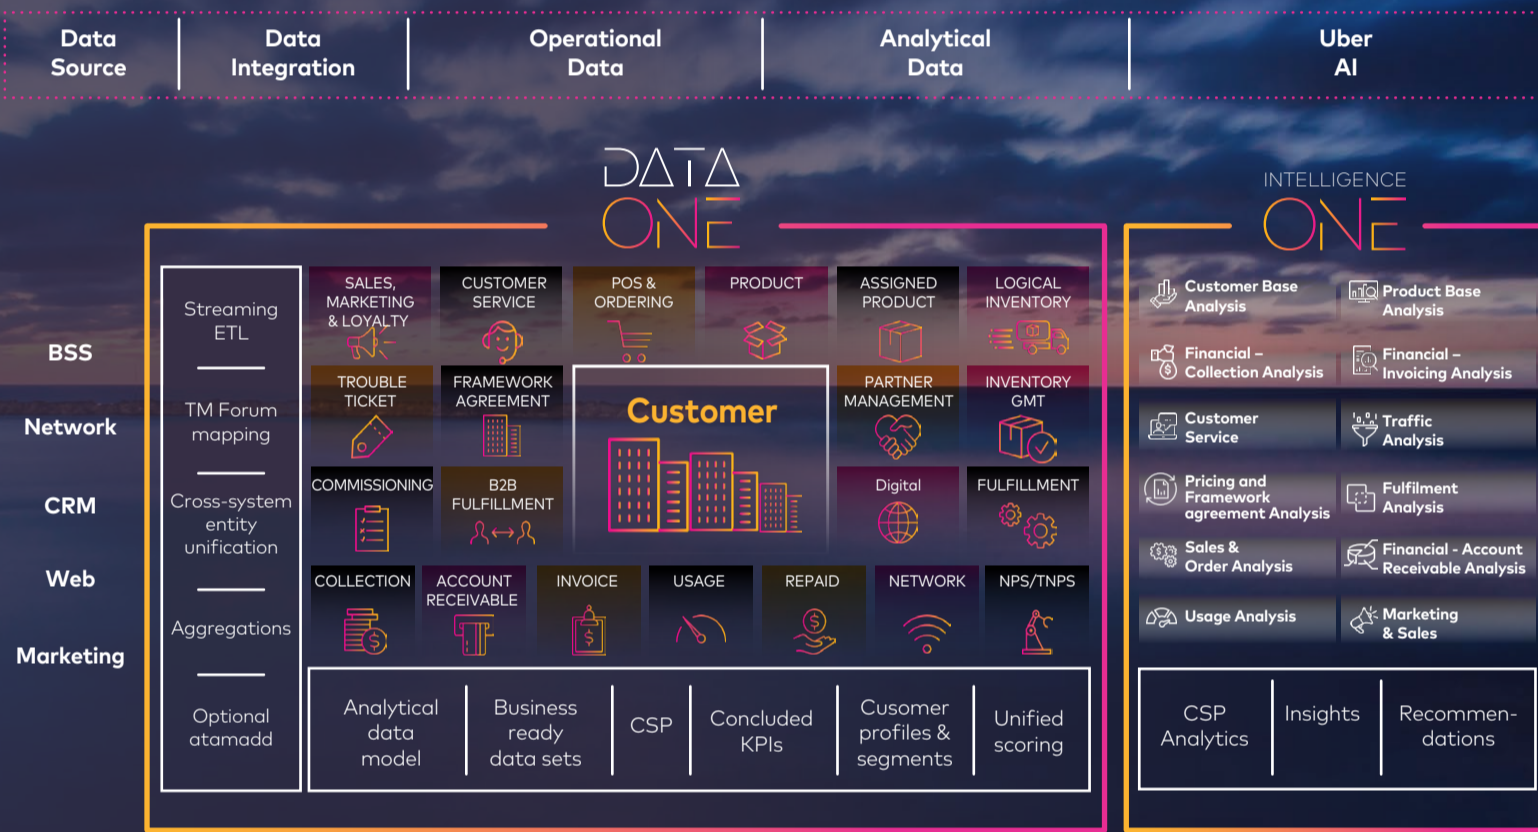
Data Source | Data Integration | Operational Data | Analytical Data | Uber AI

DATA ONE

INTELLIGENCE ONE

BSS

Network

CRM

Web

Marketing

Streaming ETL

TM Forum mapping

Cross-system entity unification

Aggregations

Optional atamadd

SALES, MARKETING & LOYALTY

CUSTOMER SERVICE

POS & ORDERING

PRODUCT

ASSIGNED PRODUCT

LOGICAL INVENTORY

TROUBLE TICKET

FRAMEWORK AGREEMENT

Customer

PARTNER MANAGEMENT

INVENTORY GMT

COMMISSIONING

B2B FULFILLMENT

Digital

FULFILLMENT

COLLECTION

ACCOUNT RECEIVABLE

INVOICE

USAGE

REPAID

NETWORK

NPS/TNPS

Analytical data model

Business ready data sets

CSP

Concluded KPIs

Cusomer profiles & segments

Unified scoring

Customer Base Analysis

Product Base Analysis

Financial – Collection Analysis

Financial – Invoicing Analysis

Customer Service

Traffic Analysis

Pricing and Framework agreement Analysis

Fulfilment Analysis

Sales & Order Analysis

Financial - Account Receivable Analysis

Usage Analysis

Marketing & Sales

CSP Analytics

Insights

Recommendations